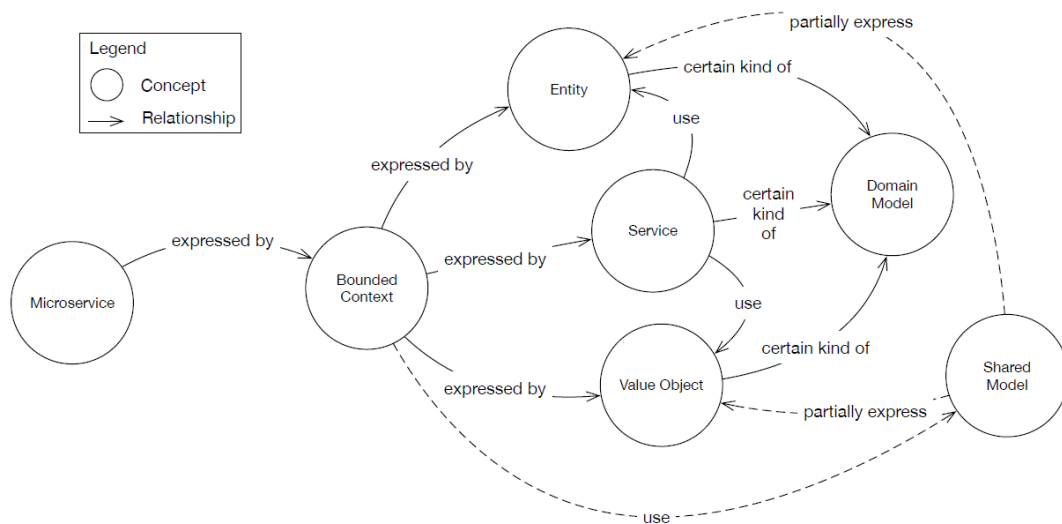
Legend

Concept

Relationship

partially express

Entity

certain kind of

use

expressed by

Domain Model

certain kind of

Service

Microservice

expressed by

Bounded Context

expressed by

use

certain kind of

Shared Model

Value Object

expressed by

partially express

use